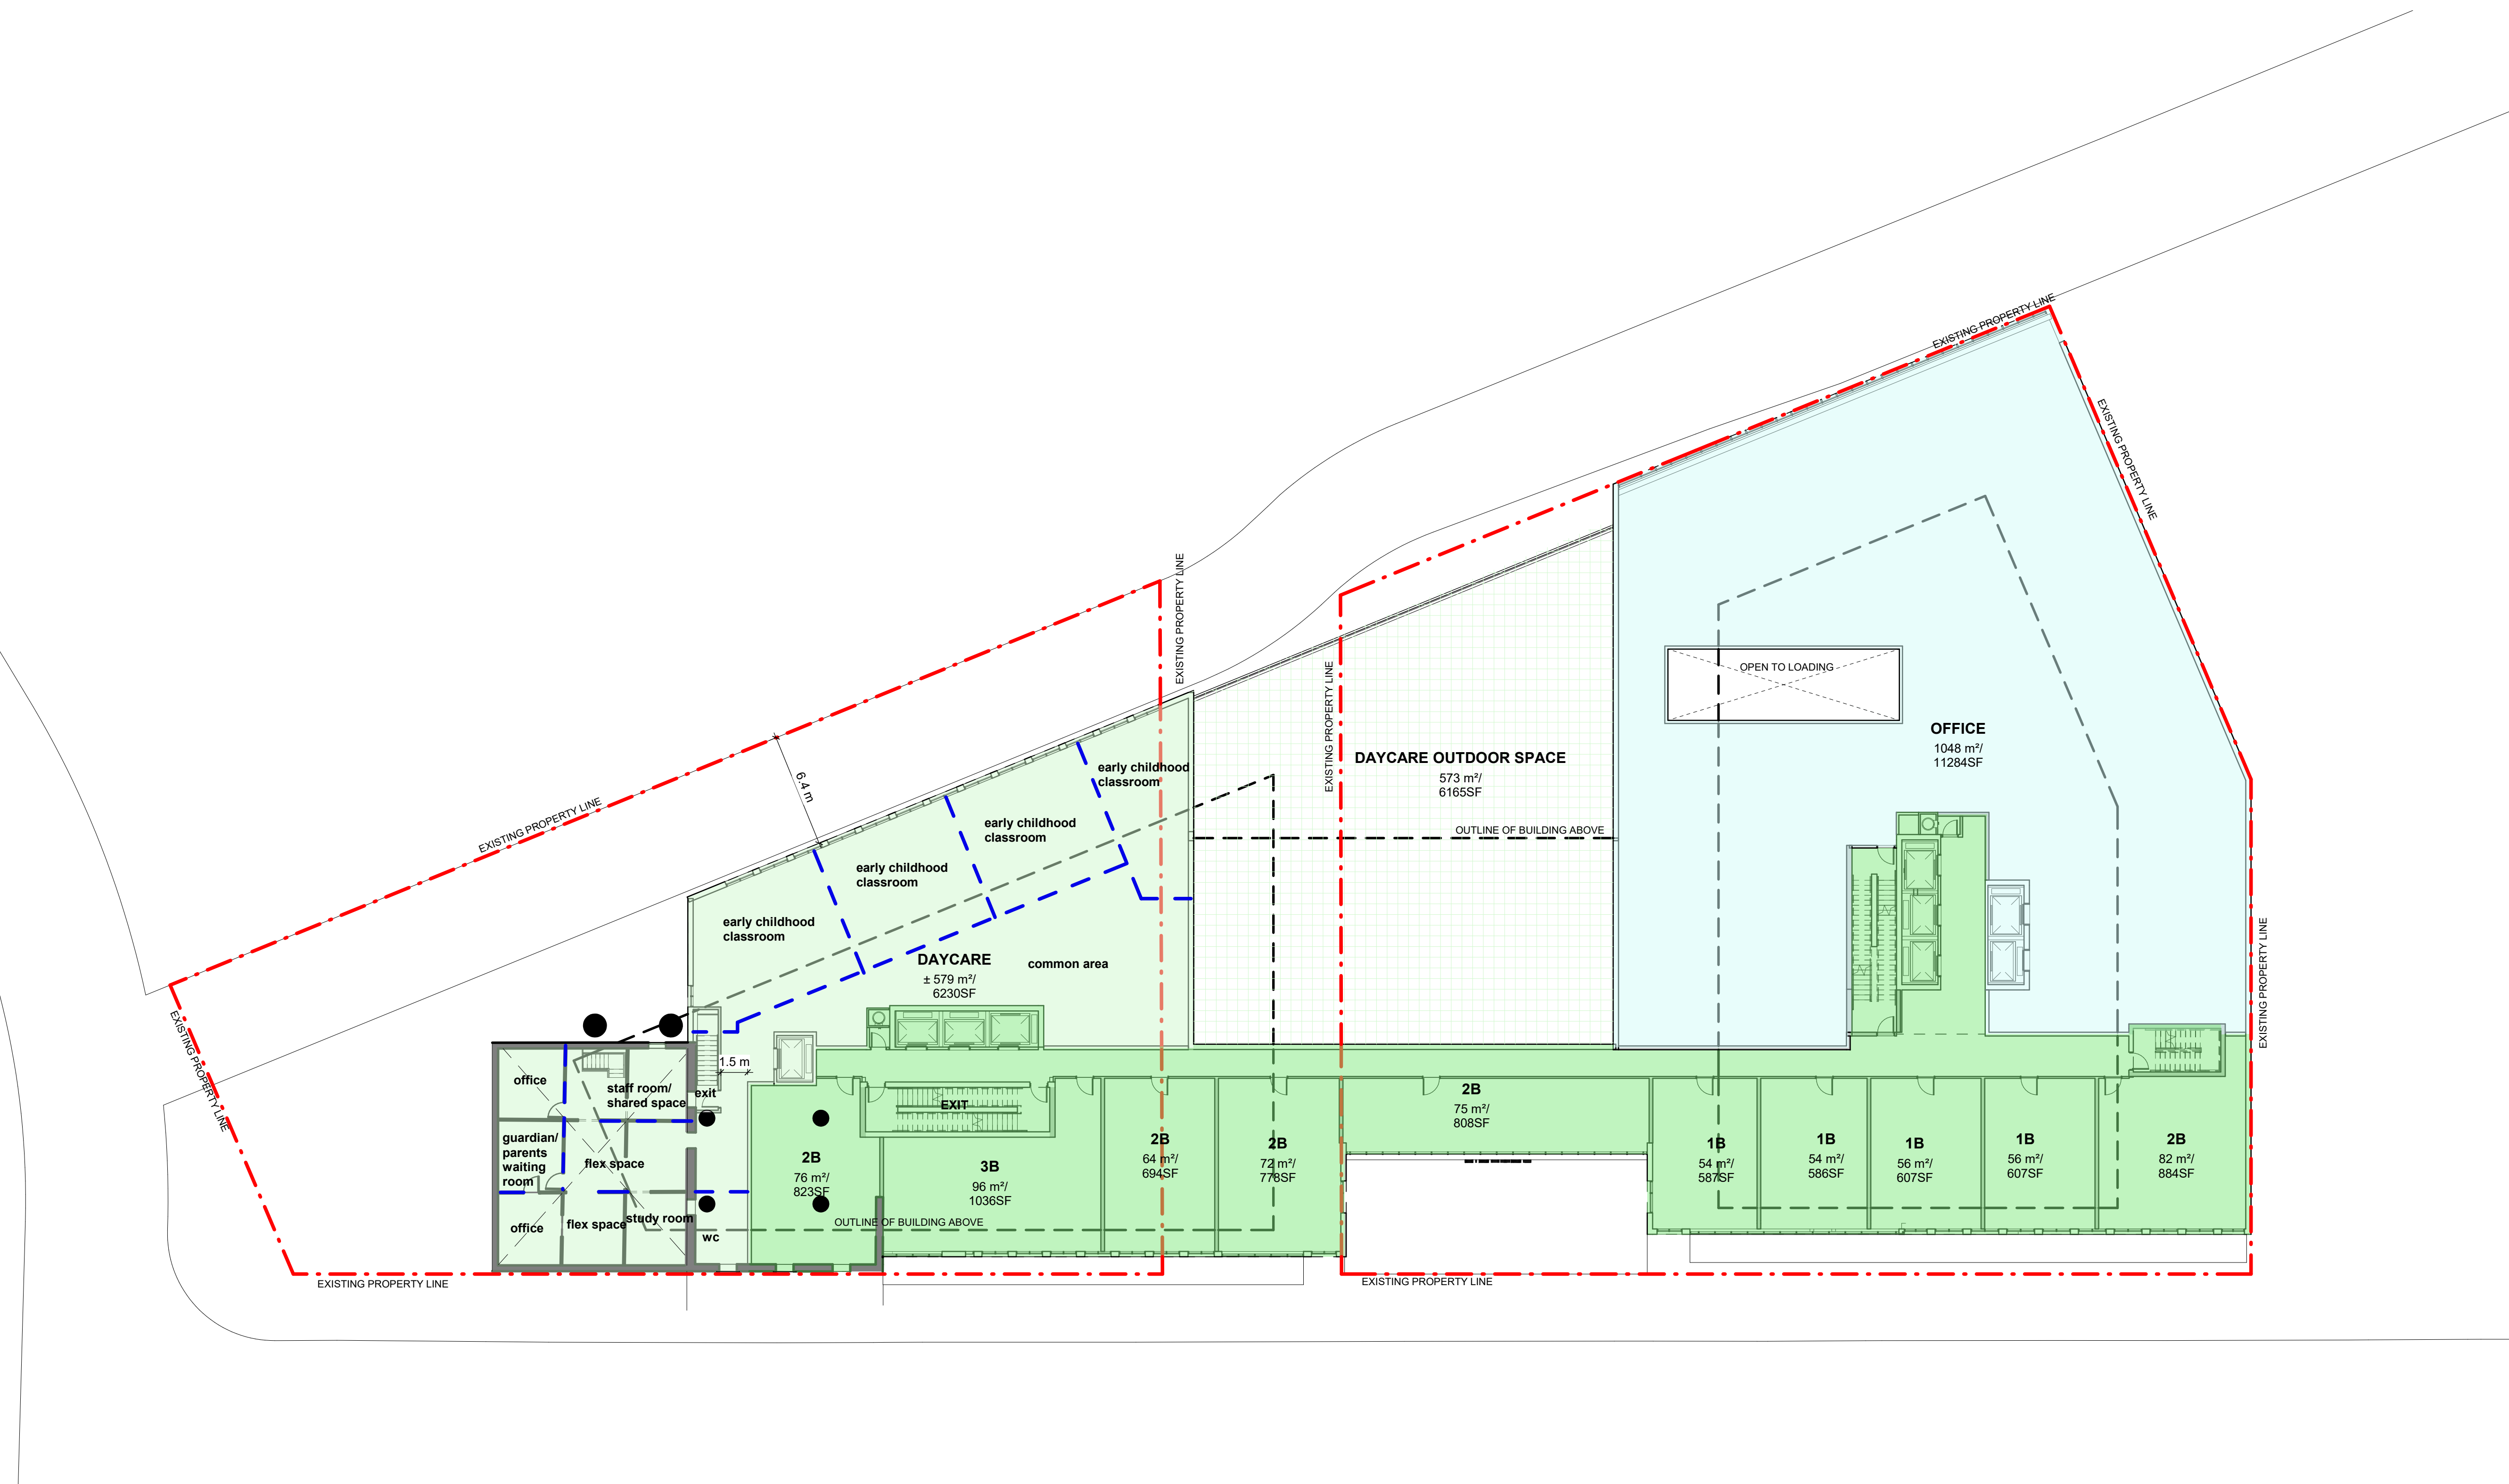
EXISTING PROPERTY LINE

EXISTING PROPERTY LINE

EXISTING PROPERTY LINE

OPEN TO LOADING

OFFICE
1048 m²/
11284SF

EXISTING PROPERTY LINE

EXISTING PROPERTY LINE

DAYCARE OUTDOOR SPACE
573 m²/
6165SF

OUTLINE OF BUILDING ABOVE

EXISTING PROPERTY LINE

6.4 m

early childhood classroom

early childhood classroom

early childhood classroom

early childhood classroom

DAYCARE
± 579 m²/
6230SF

common area

EXISTING PROPERTY LINE

1.5 m

office

staff room/ shared space

exit

guardian/ parents waiting room

flex space

office

flex space

study room

wc

EXIT

2B
76 m²/
823SF

3B
96 m²/
1036SF

2B
64 m²/
694SF

2B
72 m²/
776SF

2B
75 m²/
808SF

1B
54 m²/
587SF

1B
54 m²/
586SF

1B
56 m²/
607SF

1B
56 m²/
607SF

2B
82 m²/
884SF

OUTLINE OF BUILDING ABOVE

EXISTING PROPERTY LINE

EXISTING PROPERTY LINE

EXISTING PROPERTY LINE